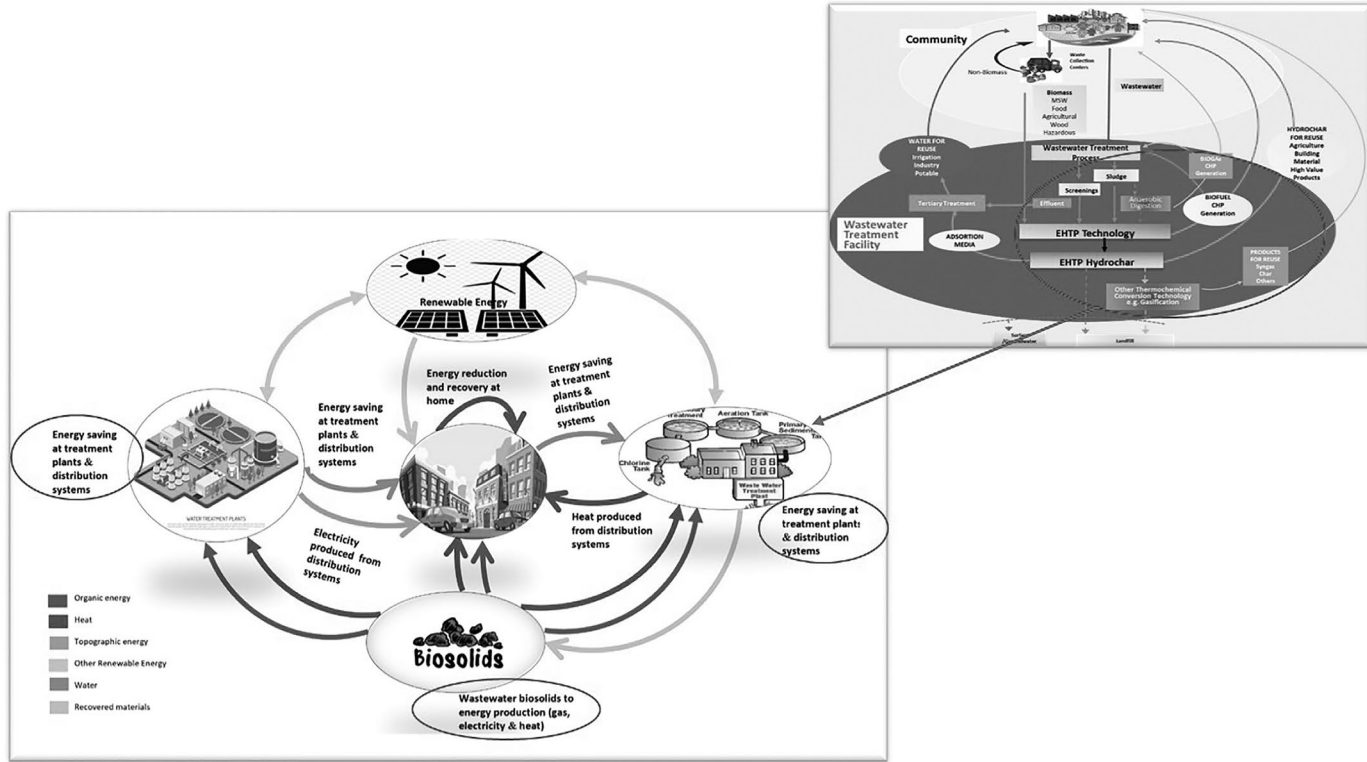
Community

Waste Collection Centers

Non-Biomass

Biomass
MSW
Food
Agricultural
Wood
Hazardous

Wastewater

WATER FOR REUSE
Irrigation
Industry
Potable

Wastewater Treatment Process

Sludge

Screenings

Effluent

Tertiary Treatment

Anaerobic Digestion

BIOGAS CHP Generation

BIOFUEL CHP Generation

HYDROCHAR FOR REUSE
Agriculture
Building Material
High Value Products

Wastewater Treatment Facility

ADSORPTION MEDIA

EHTP Technology

EHTP Hydrochar

Other Thermochemical Conversion Technology e.g. Gasification

PRODUCTS FOR REUSE
Syngas
Char
Others

Surface Water

Landfill

Renewable Energy

Energy reduction and recovery at home

Energy saving at treatment plants & distribution systems

Energy saving at treatment plants & distribution systems

Energy saving at treatment plants & distribution systems

WATER TREATMENT PLANTS

Treatment

Aeration Tank

Primary Sedimentation Tank

Chlorine Tank

Waste Water Treatment Plant

Energy saving at treatment plants & distribution systems

Heat produced from distribution systems

Electricity produced from distribution systems

Biosolids

Wastewater biosolids to energy production (gas, electricity & heat)

Organic energy
Heat
Topographic energy
Other Renewable Energy
Water
Recovered materials